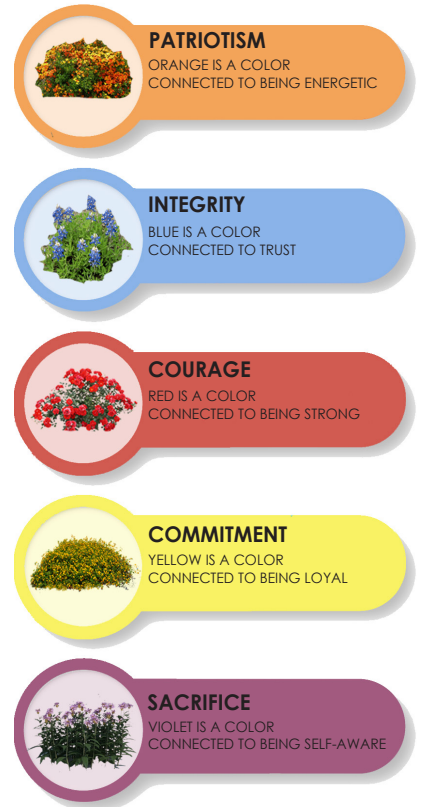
PATRIOTISM
ORANGE IS A COLOR CONNECTED TO BEING ENERGETIC

INTEGRITY
BLUE IS A COLOR CONNECTED TO TRUST

COURAGE
RED IS A COLOR CONNECTED TO BEING STRONG

COMMITMENT
YELLOW IS A COLOR CONNECTED TO BEING LOYAL

SACRIFICE
VIOLET IS A COLOR CONNECTED TO BEING SELF-AWARE